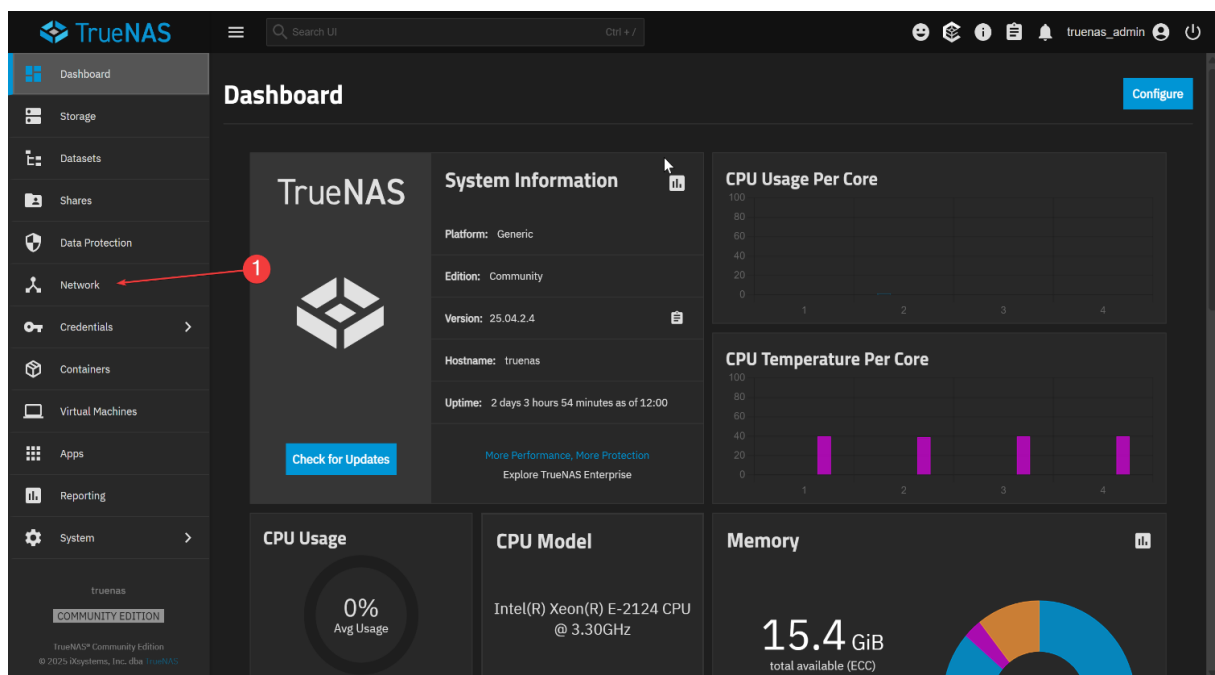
TrueNAS

Search UI Ctrl + /

truenas_admin

Dashboard
Storage
Datasets
Shares
Data Protection
Network
Credentials
Containers
Virtual Machines
Apps
Reporting
System

truenas
COMMUNITY EDITION
TrueNAS® Community Edition
© 2025 iXsystems, Inc. dba TrueNAS

1

Dashboard

Configure

TrueNAS

Check for Updates

System Information

Platform: Generic

Edition: Community

Version: 25.04.2.4

Hostname: truenas

Uptime: 2 days 3 hours 54 minutes as of 12:00

More Performance, More Protection
Explore TrueNAS Enterprise

CPU Usage Per Core
100
80
60
40
20
0
1 2 3 4

CPU Temperature Per Core
100
80
60
40
20
0
1 2 3 4

CPU Usage
0%
Avg Usage

CPU Model
Intel(R) Xeon(R) E-2124 CPU @ 3.30GHz

Memory
15.4 GiB
total available (ECC)